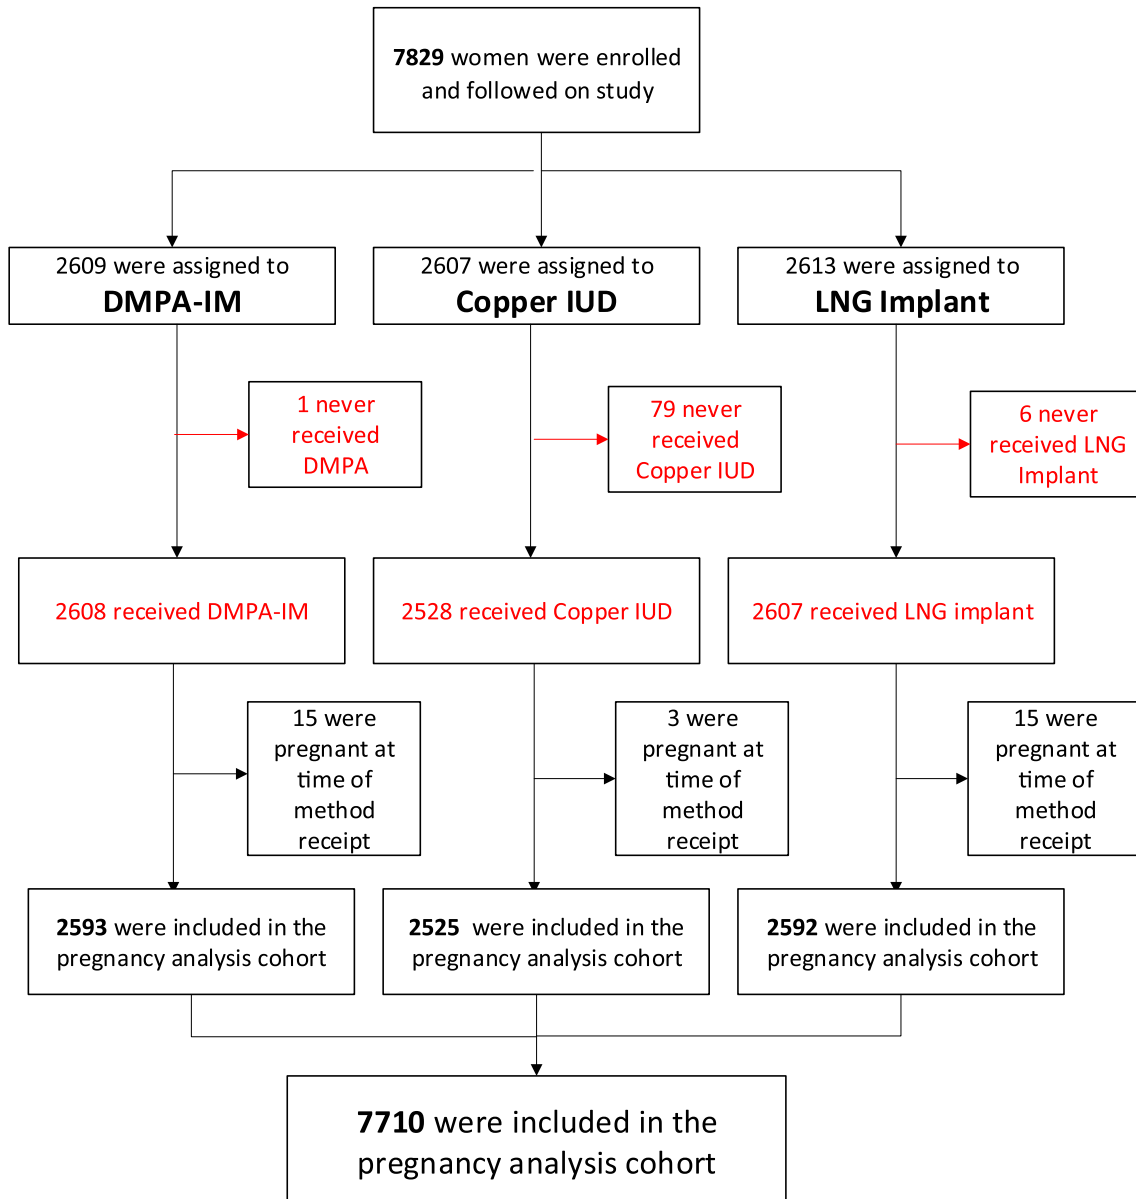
7829 women were enrolled and followed on study

2609 were assigned to
DMPA-IM

2607 were assigned to
Copper IUD

2613 were assigned to
LNG Implant

1 never received DMPA

79 never received Copper IUD

6 never received LNG Implant

2608 received DMPA-IM

2528 received Copper IUD

2607 received LNG implant

15 were pregnant at time of method receipt

3 were pregnant at time of method receipt

15 were pregnant at time of method receipt

2593 were included in the pregnancy analysis cohort

2525 were included in the pregnancy analysis cohort

2592 were included in the pregnancy analysis cohort

7710 were included in the pregnancy analysis cohort